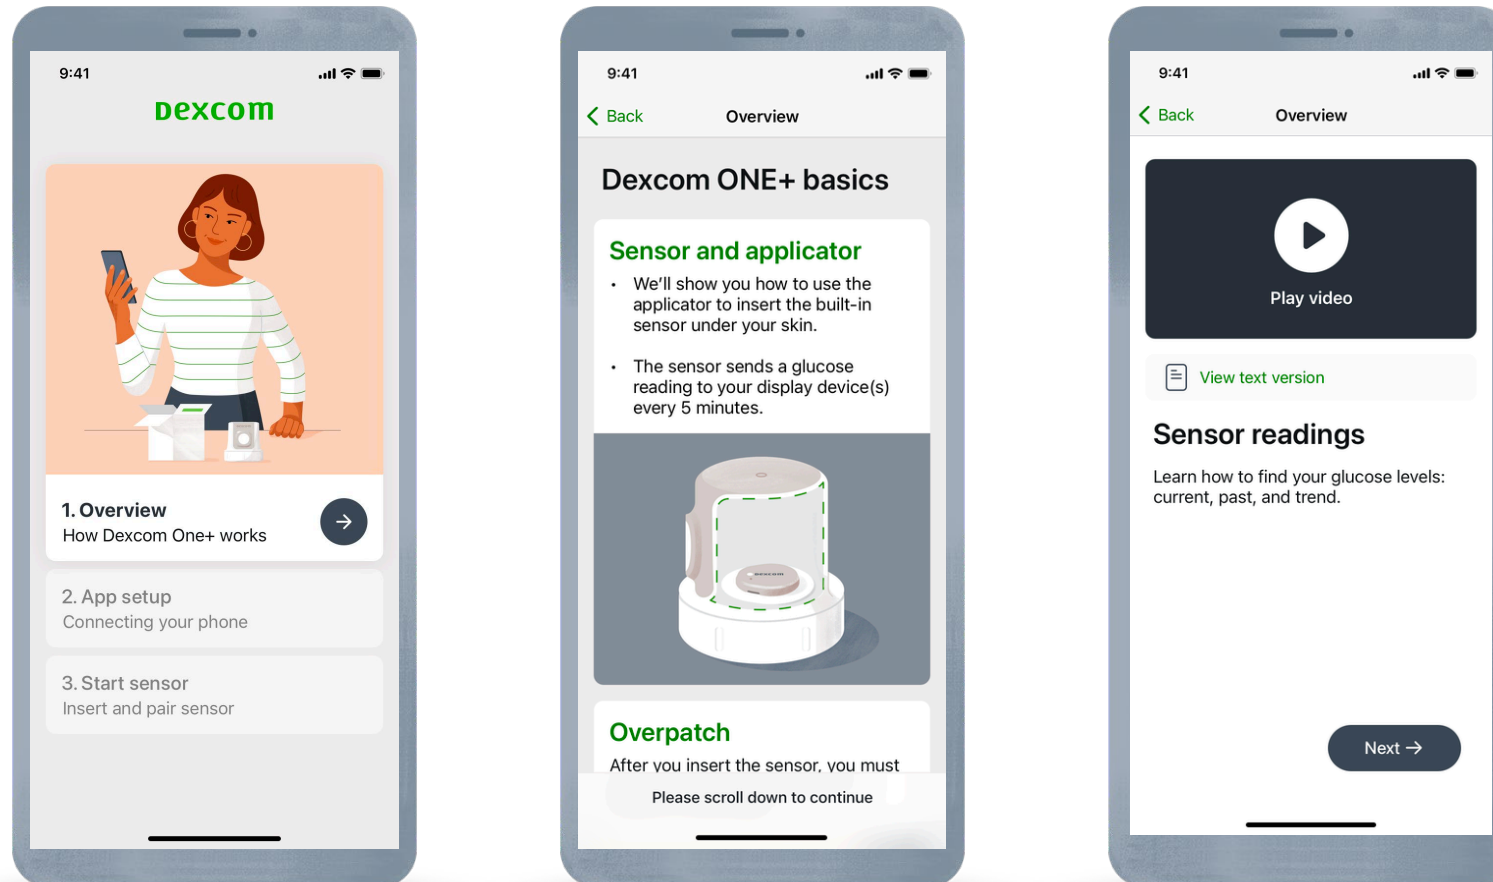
9:41

Dexcom

1. Overview
How Dexcom One+ works

2. App setup
Connecting your phone

3. Start sensor
Insert and pair sensor

9:41

Back Overview

Dexcom ONE+ basics

Sensor and applicator

• We'll show you how to use the applicator to insert the built-in sensor under your skin.

• The sensor sends a glucose reading to your display device(s) every 5 minutes.

Overpatch

After you insert the sensor, you must

Please scroll down to continue

9:41

Back Overview

Play video

View text version

Sensor readings

Learn how to find your glucose levels: current, past, and trend.

Next